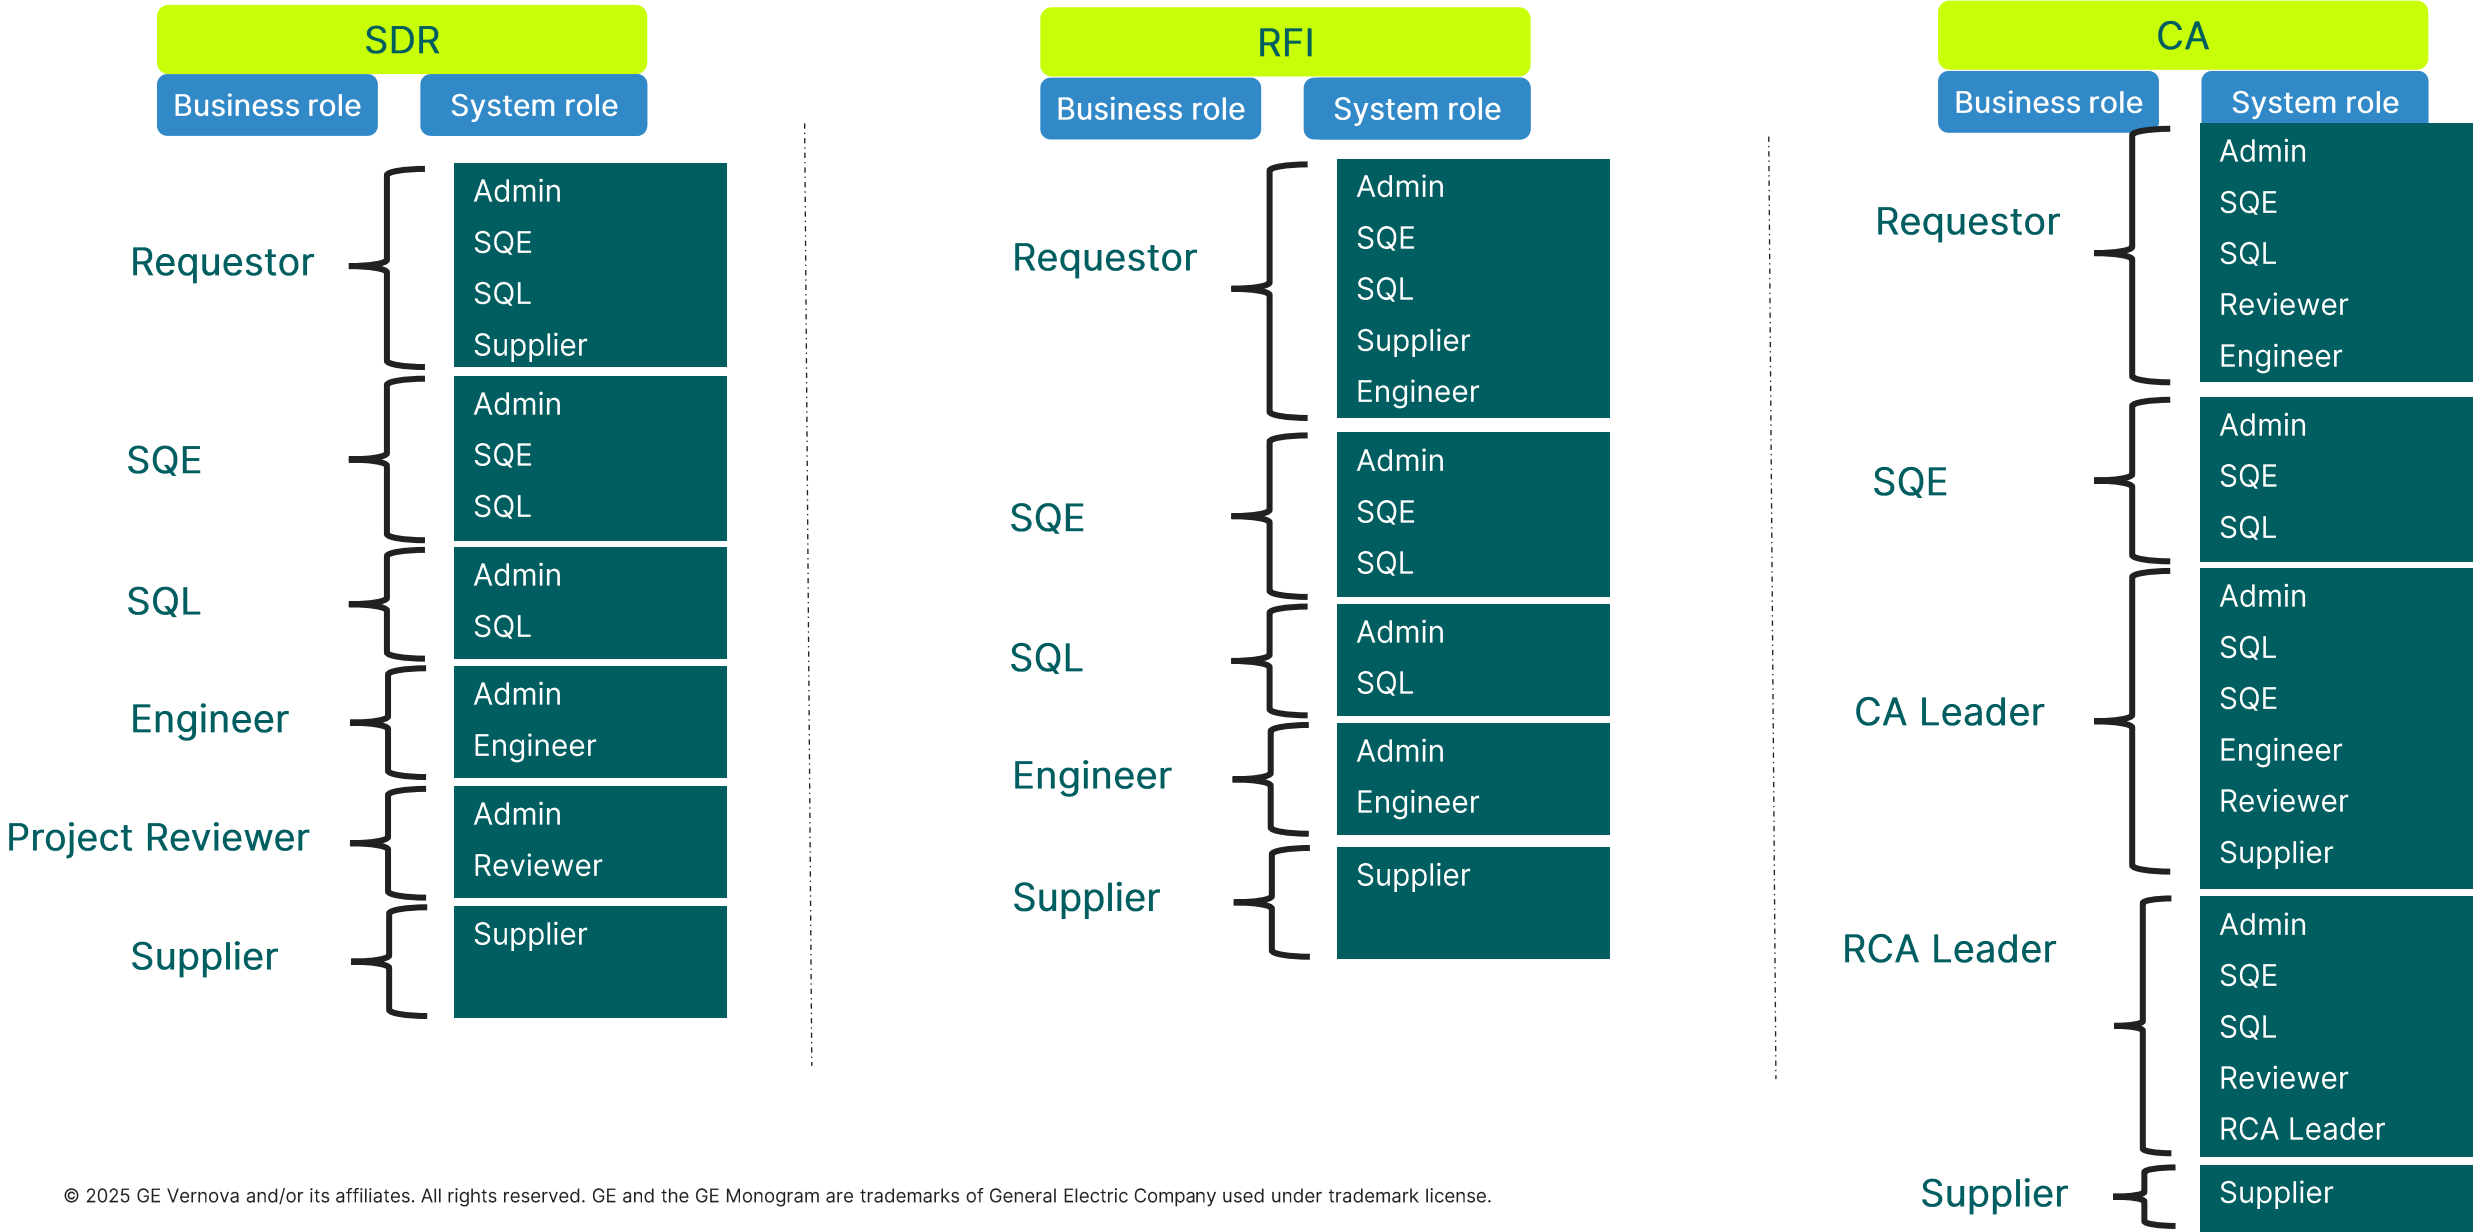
SDR

Business role

System role

Requestor

Admin
SQE
SQL
Supplier

SQE

Admin
SQE
SQL

SQL

Admin
SQL

Engineer

Admin
Engineer

Project Reviewer

Admin
Reviewer

Supplier

Supplier

RFI

Business role

System role

Requestor

Admin
SQE
SQL
Supplier
Engineer

SQE

Admin
SQE
SQL

SQL

Admin
SQL

Engineer

Admin
Engineer

Supplier

Supplier

CA

Business role

System role

Requestor

Admin
SQE
SQL
Reviewer
Engineer

SQE

Admin
SQE
SQL

CA Leader

Admin
SQL
SQE
Engineer
Reviewer
Supplier

RCA Leader

Admin
SQE
SQL
Reviewer
RCA Leader

Supplier

Supplier

© 2025 GE Vernova and/or its affiliates. All rights reserved. GE and the GE Monogram are trademarks of General Electric Company used under trademark license.